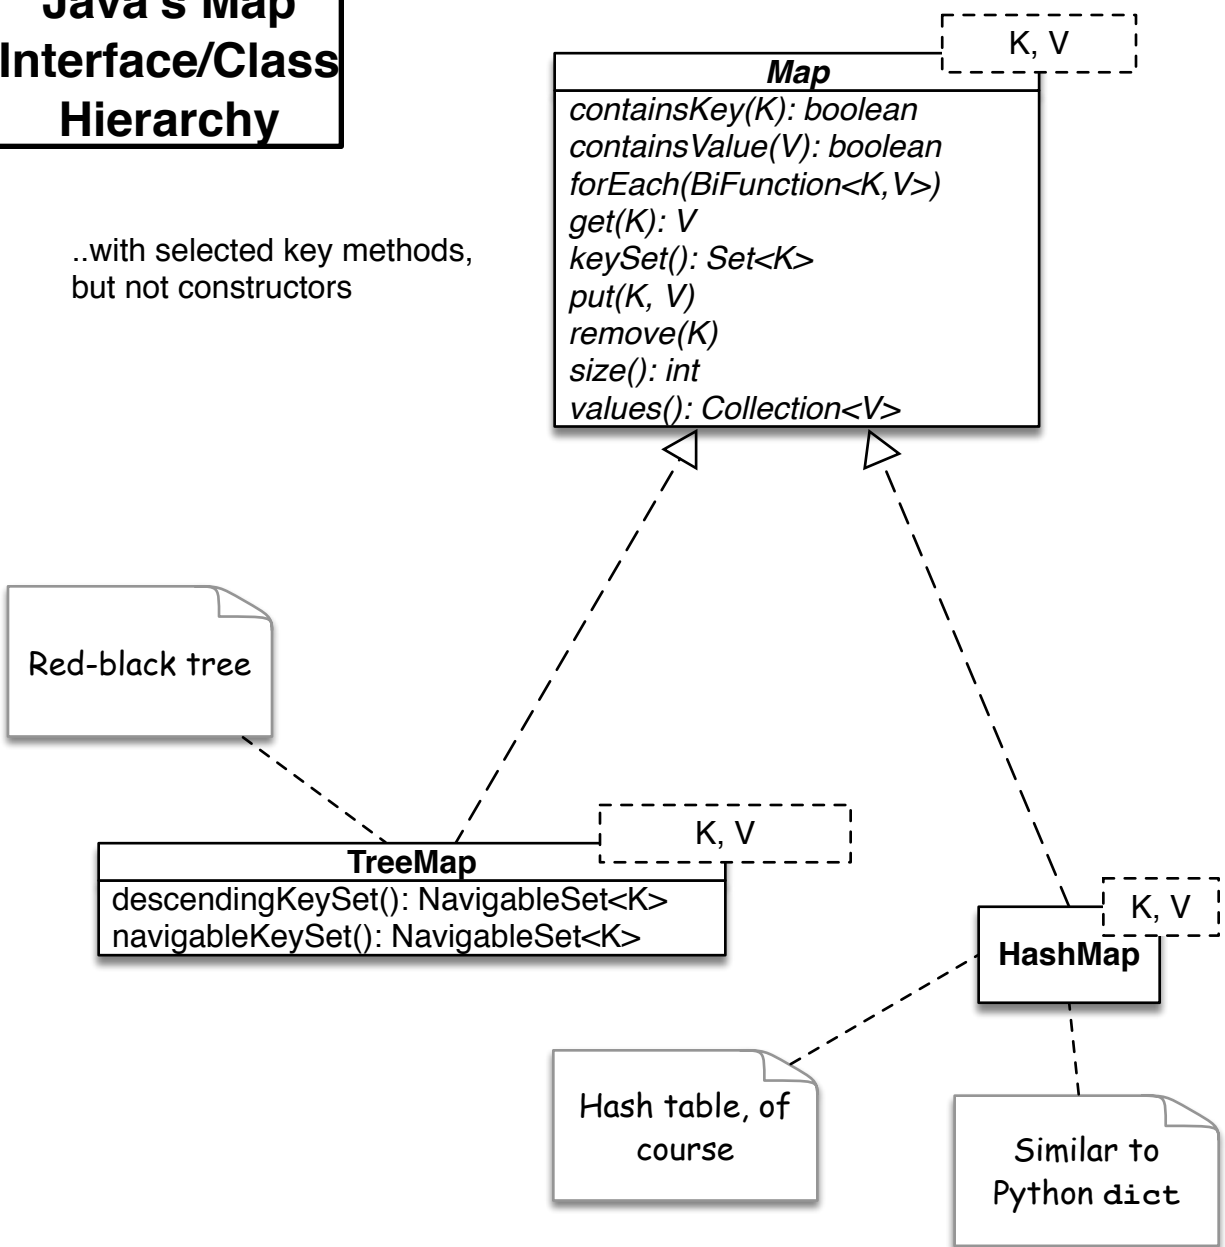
Java's Map Interface/Class Hierarchy

..with selected key methods, but not constructors

K, V

Map
containsKey(K): boolean
containsValue(V): boolean
forEach(BiFunction<K,V>)
get(K): V
keySet(): Set<K>
put(K, V)
remove(K)
size(): int
values(): Collection<V>

Red-black tree

K, V

TreeMap
descendingKeySet(): NavigableSet<K>
navigableKeySet(): NavigableSet<K>

K, V

HashMap

Hash table, of course

Similar to Python dict